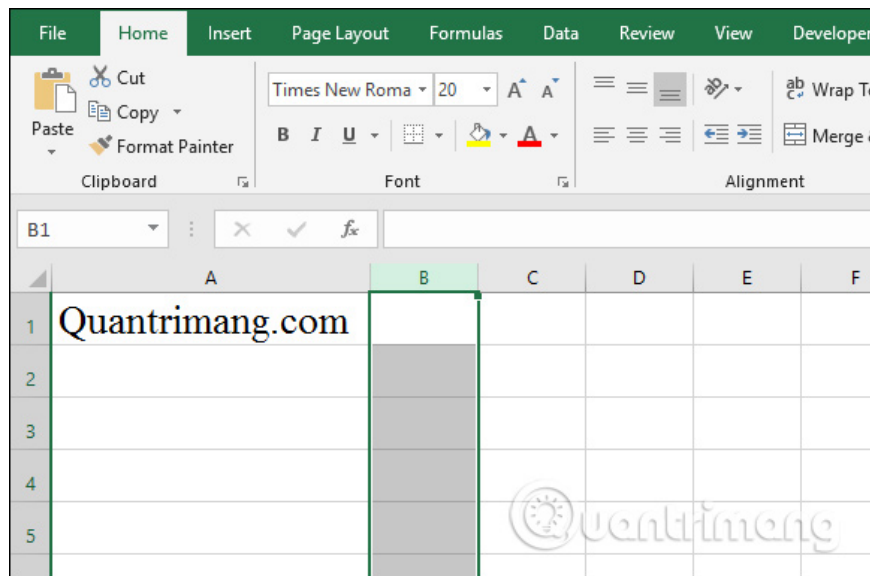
File Home Insert Page Layout Formulas Data Review View Developer

Paste
Cut
Copy
Format Painter
Clipboard

Times New Roma 20
A A
B I U
Font

Wrap Te
Merge &
Alignment

B1
$f_x$

| | A | B | C | D | E | F |
|---|---|---|---|---|---|---|
| 1 | Quantrimang.com | | | | | |
| 2 | | | | | | |
| 3 | | | | | | |
| 4 | | | | | | |
| 5 | | | | | | |

Quantrimang